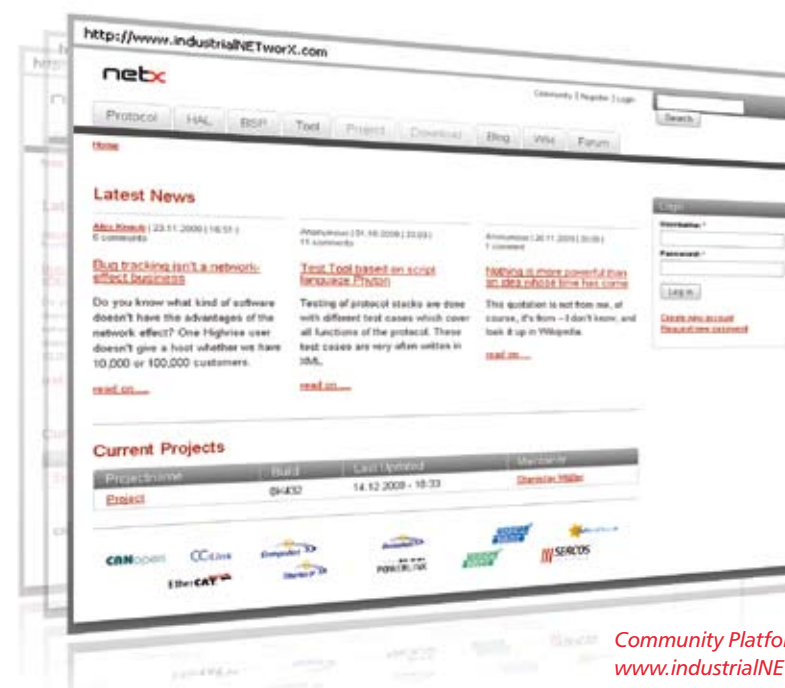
http://www.industrialNETworX.com

netx

Community | Register | Login

Search

Protocol HAL BSP Tool Project Download Blog Wiki Forum

Home

Latest News

Alex Knauth | 23.11.2009 | 16:51 | 6 comments

Bug tracking isn't a network-effect business

Do you know what kind of software doesn't have the advantages of the network effect? One Highrise user doesn't give a hoot whether we have 10,000 or 100,000 customers.

read on.....

Anonymous | 01.10.2009 | 10:00 | 11 comments

Test Tool based on script language Python

Testing of protocol stacks are done with different test cases which cover all functions of the protocol. These test cases are very often written in XML.

read on.....

Anonymous | 26.11.2009 | 10:00 | 1 comment

Nothing is more powerful than an idea whose time has come

This quotation is not from me, of course, it's from – I don't know, and look it up in Wikipedia.

read on.....

Login

Username: *

Password: *

Log in

Create new account
Request new password

Current Projects

| Projectname | Build | Last Updated | Maintainer |
|---|---|---|---|
| Project | 8H432 | 14.12.2009 - 18:33 | Stanislav Müller |

CANopen CC-Link EtherCAT SERCOS POWERLINK

Community Platfor
www.industrialNE